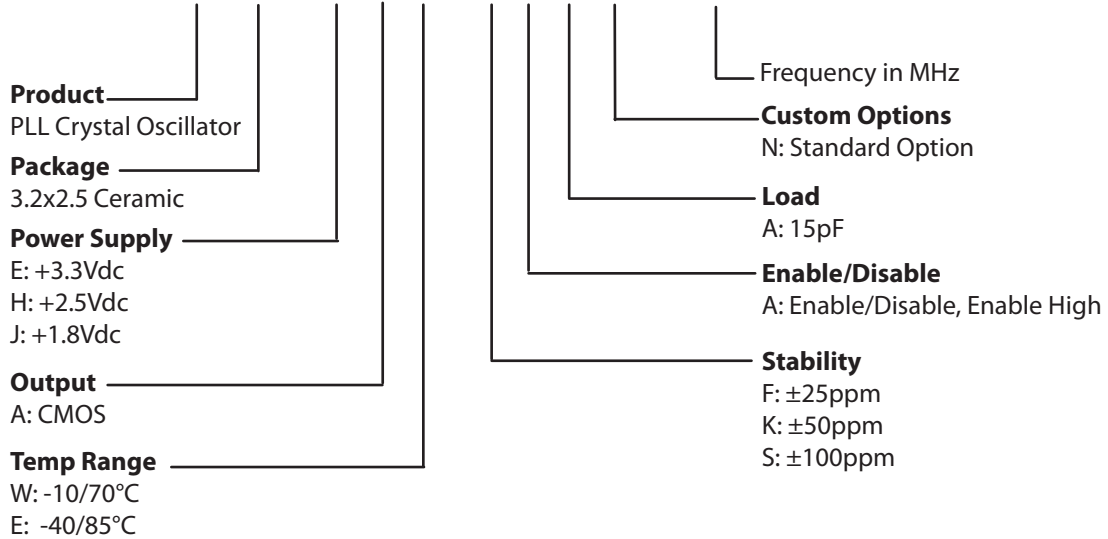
Frequency in MHz

**Custom Options**
N: Standard Option

**Load**
A: 15pF

**Enable/Disable**
A: Enable/Disable, Enable High

**Stability**
F: ±25ppm
K: ±50ppm
S: ±100ppm

**Product**
PLL Crystal Oscillator

**Package**
3.2x2.5 Ceramic

**Power Supply**
E: +3.3Vdc
H: +2.5Vdc
J: +1.8Vdc

**Output**
A: CMOS

**Temp Range**
W: -10/70°C
E: -40/85°C